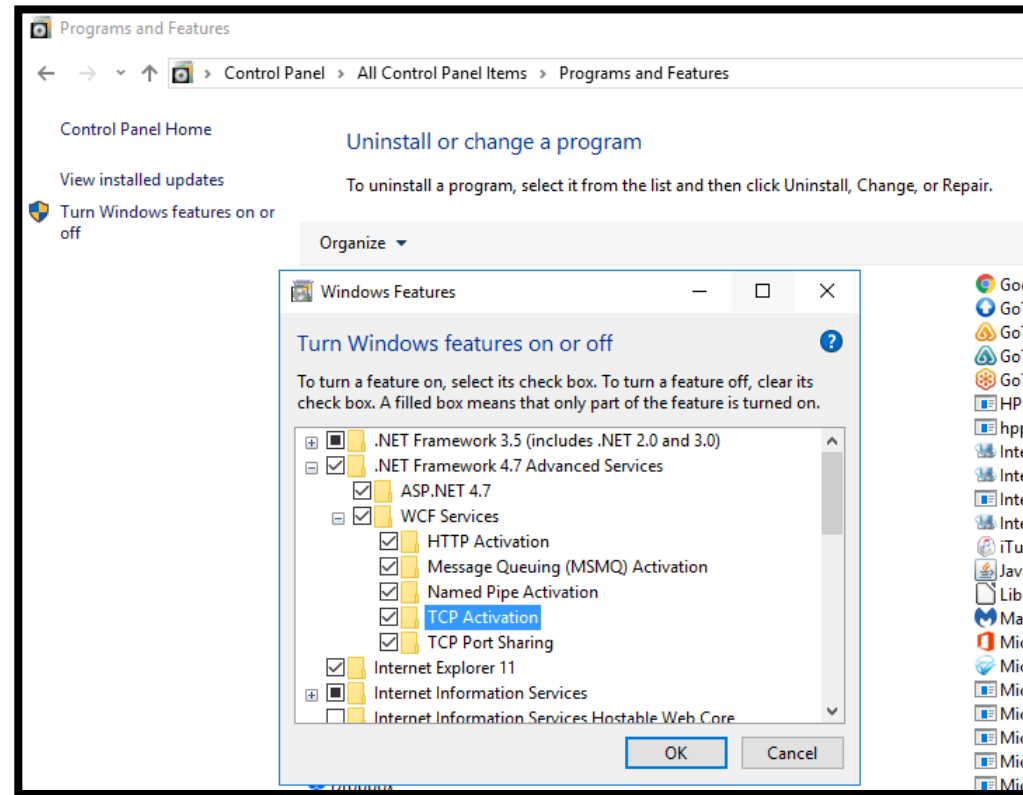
Programs and Features

Control Panel > All Control Panel Items > Programs and Features

Control Panel Home

View installed updates

Turn Windows features on or off

Uninstall or change a program

To uninstall a program, select it from the list and then click Uninstall, Change, or Repair.

Organize ▾

Windows Features

Turn Windows features on or off

To turn a feature on, select its check box. To turn a feature off, clear its check box. A filled box means that only part of the feature is turned on.

.NET Framework 3.5 (includes .NET 2.0 and 3.0)
.NET Framework 4.7 Advanced Services
ASP.NET 4.7
WCF Services
HTTP Activation
Message Queuing (MSMQ) Activation
Named Pipe Activation
TCP Activation
TCP Port Sharing
Internet Explorer 11
Internet Information Services
Internet Information Services Hostable Web Core

OK
Cancel

Goo
GoT
GoT
GoT
GoT
HP
hpp
Inte
Inte
Inte
Inte
iTu
Java
Libr
Ma
Mic
Mic
Mic
Mic
Mic
Mic